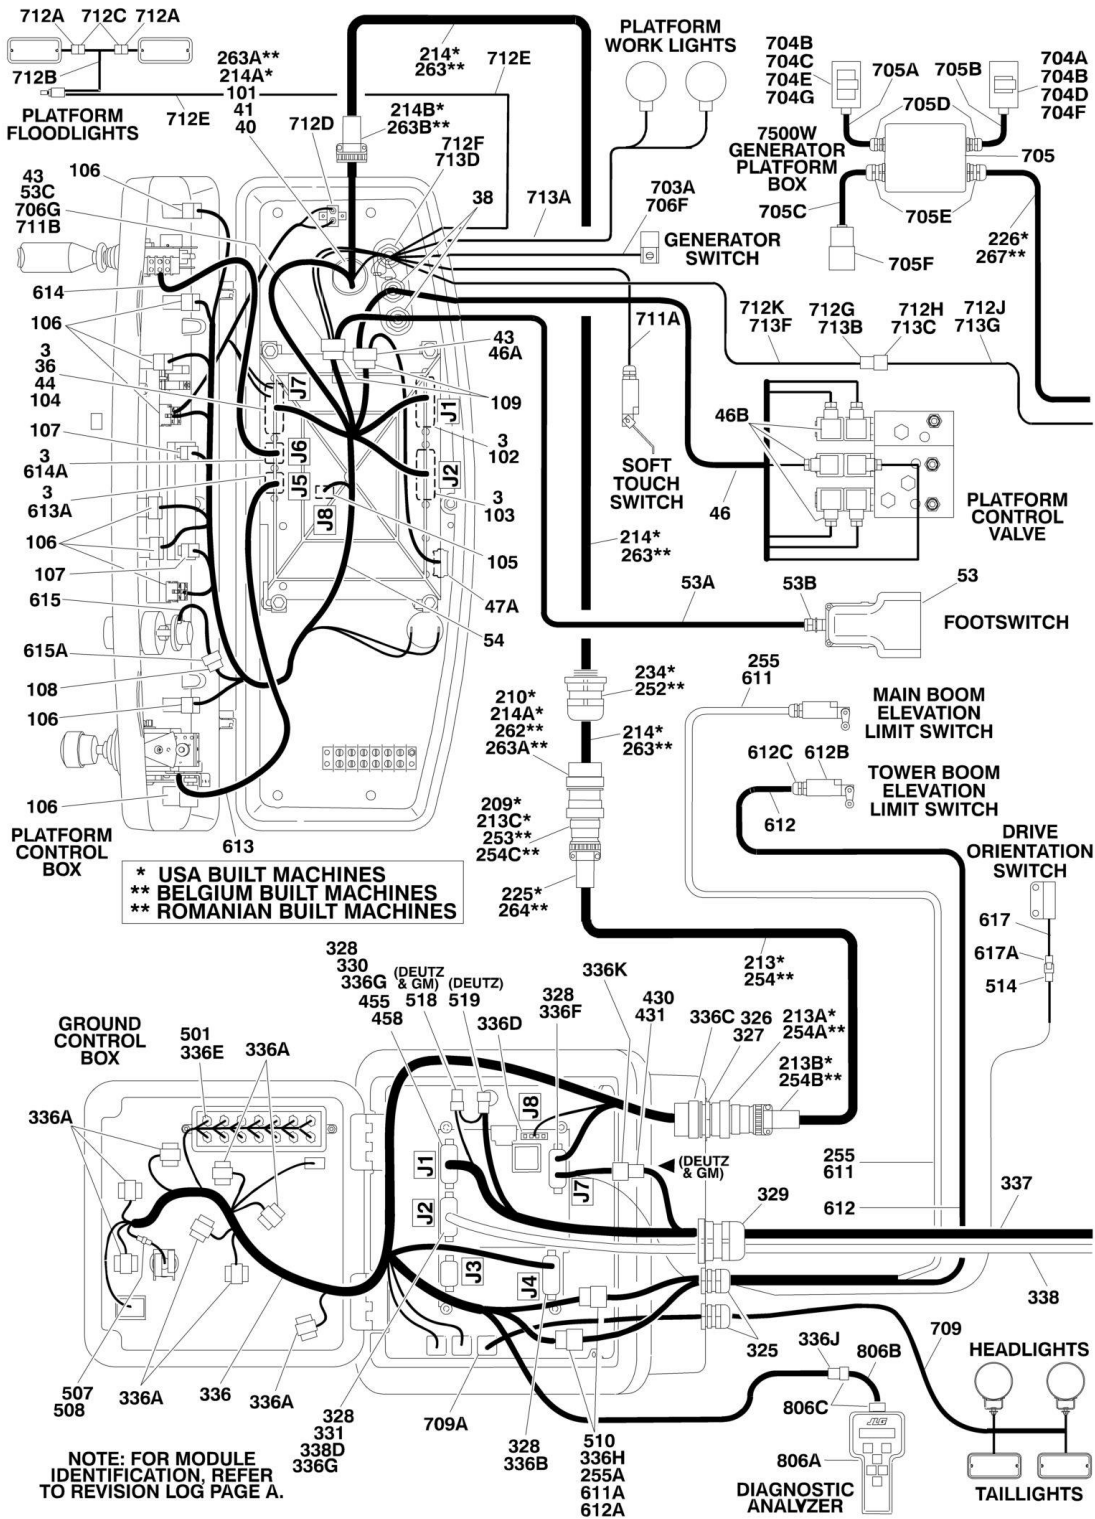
712A 712C 712A
712B
PLATFORM FLOODLIGHTS
712E
263A** 214A* 101 41 40
214* 263**
712E
214B* 263B**
712D
712F 713D
PLATFORM WORK LIGHTS
704B 704C 704E 704G
705A
705B
704A 704B 704D 704F
705D
7500W GENERATOR PLATFORM BOX
705
705C
705E
705F
226* 267**
38
713A
703A 706F
GENERATOR SWITCH
43 53C 706G 711B
106
614
106
3 36 44 104
107
3 614A
3 613A
106
107
615
615A
108
106
106
PLATFORM CONTROL BOX
613
J7
J6
J5
J8
J1
J2
43 46A
109
3 102
3 103
105
47A
54
711A
SOFT TOUCH SWITCH
712K 713F
712G 713B
712H 713C
712J 713G
46B
46
PLATFORM CONTROL VALVE
214* 263**
53A
53B
53
FOOTSWITCH
234* 252**
210* 214A* 262** 263A**
214* 263**
209* 213C* 253** 254C**
225* 264**
255 611
MAIN BOOM ELEVATION LIMIT SWITCH
612C 612B
TOWER BOOM ELEVATION LIMIT SWITCH
612
DRIVE ORIENTATION SWITCH
617
617A
514
* USA BUILT MACHINES
** BELGIUM BUILT MACHINES
** ROMANIAN BUILT MACHINES
213* 254**
328 330 336G 455 458
(DEUTZ & GM) 518
(DEUTZ) 519
336D
328 336F
336K
430 431
336C 326 327
213A* 254A**
213B* 254B**
GROUND CONTROL BOX
501 336E
336A
336A
J8
J1
J2
J3
J4
J7
(DEUTZ & GM)
255 611
329
337
612
338
325
709
336J
806B
806C
806A
DIAGNOSTIC ANALYZER
HEADLIGHTS
TAILLIGHTS
JLG
507 508
336A
336
336A
328 331 338D 336G
709A
328 336B
510 336H 255A 611A 612A
NOTE: FOR MODULE IDENTIFICATION, REFER TO REVISION LOG PAGE A.